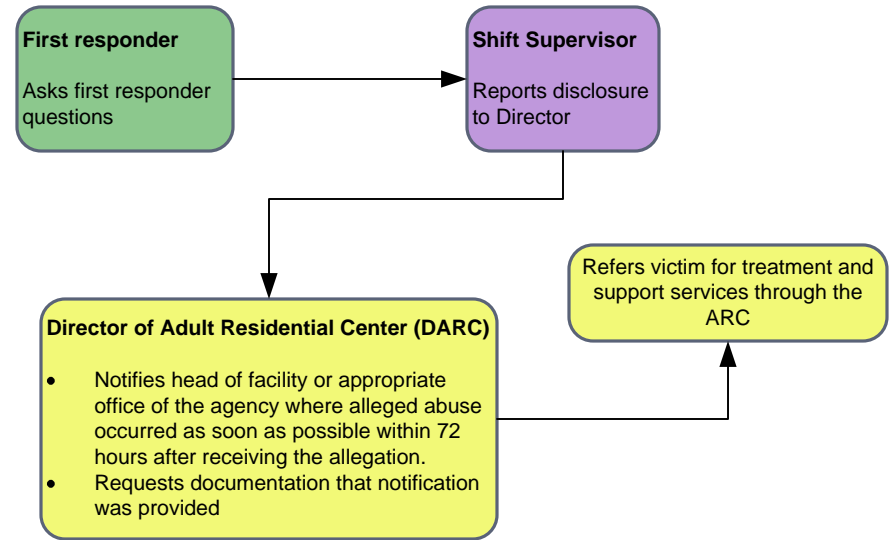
**First responder**

Asks first responder questions

**Shift Supervisor**

Reports disclosure to Director

**Director of Adult Residential Center (DARC)**

- Notifies head of facility or appropriate office of the agency where alleged abuse occurred as soon as possible within 72 hours after receiving the allegation.
- Requests documentation that notification was provided

Refers victim for treatment and support services through the ARC